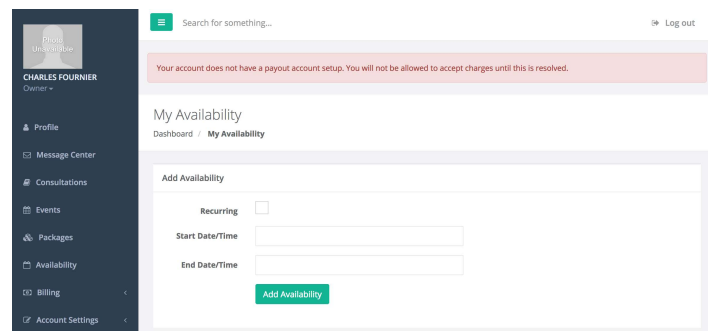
Photo Unavailable

CHARLES FOURNIER
Owner

Profile
Message Center
Consultations
Events
Packages
Availability
Billing
Account Settings

Search for something...

Log out

Your account does not have a payout account setup. You will not be allowed to accept charges until this is resolved.

My Availability
Dashboard / My Availability

Add Availability

Recurring
Start Date/Time
End Date/Time

Add Availability